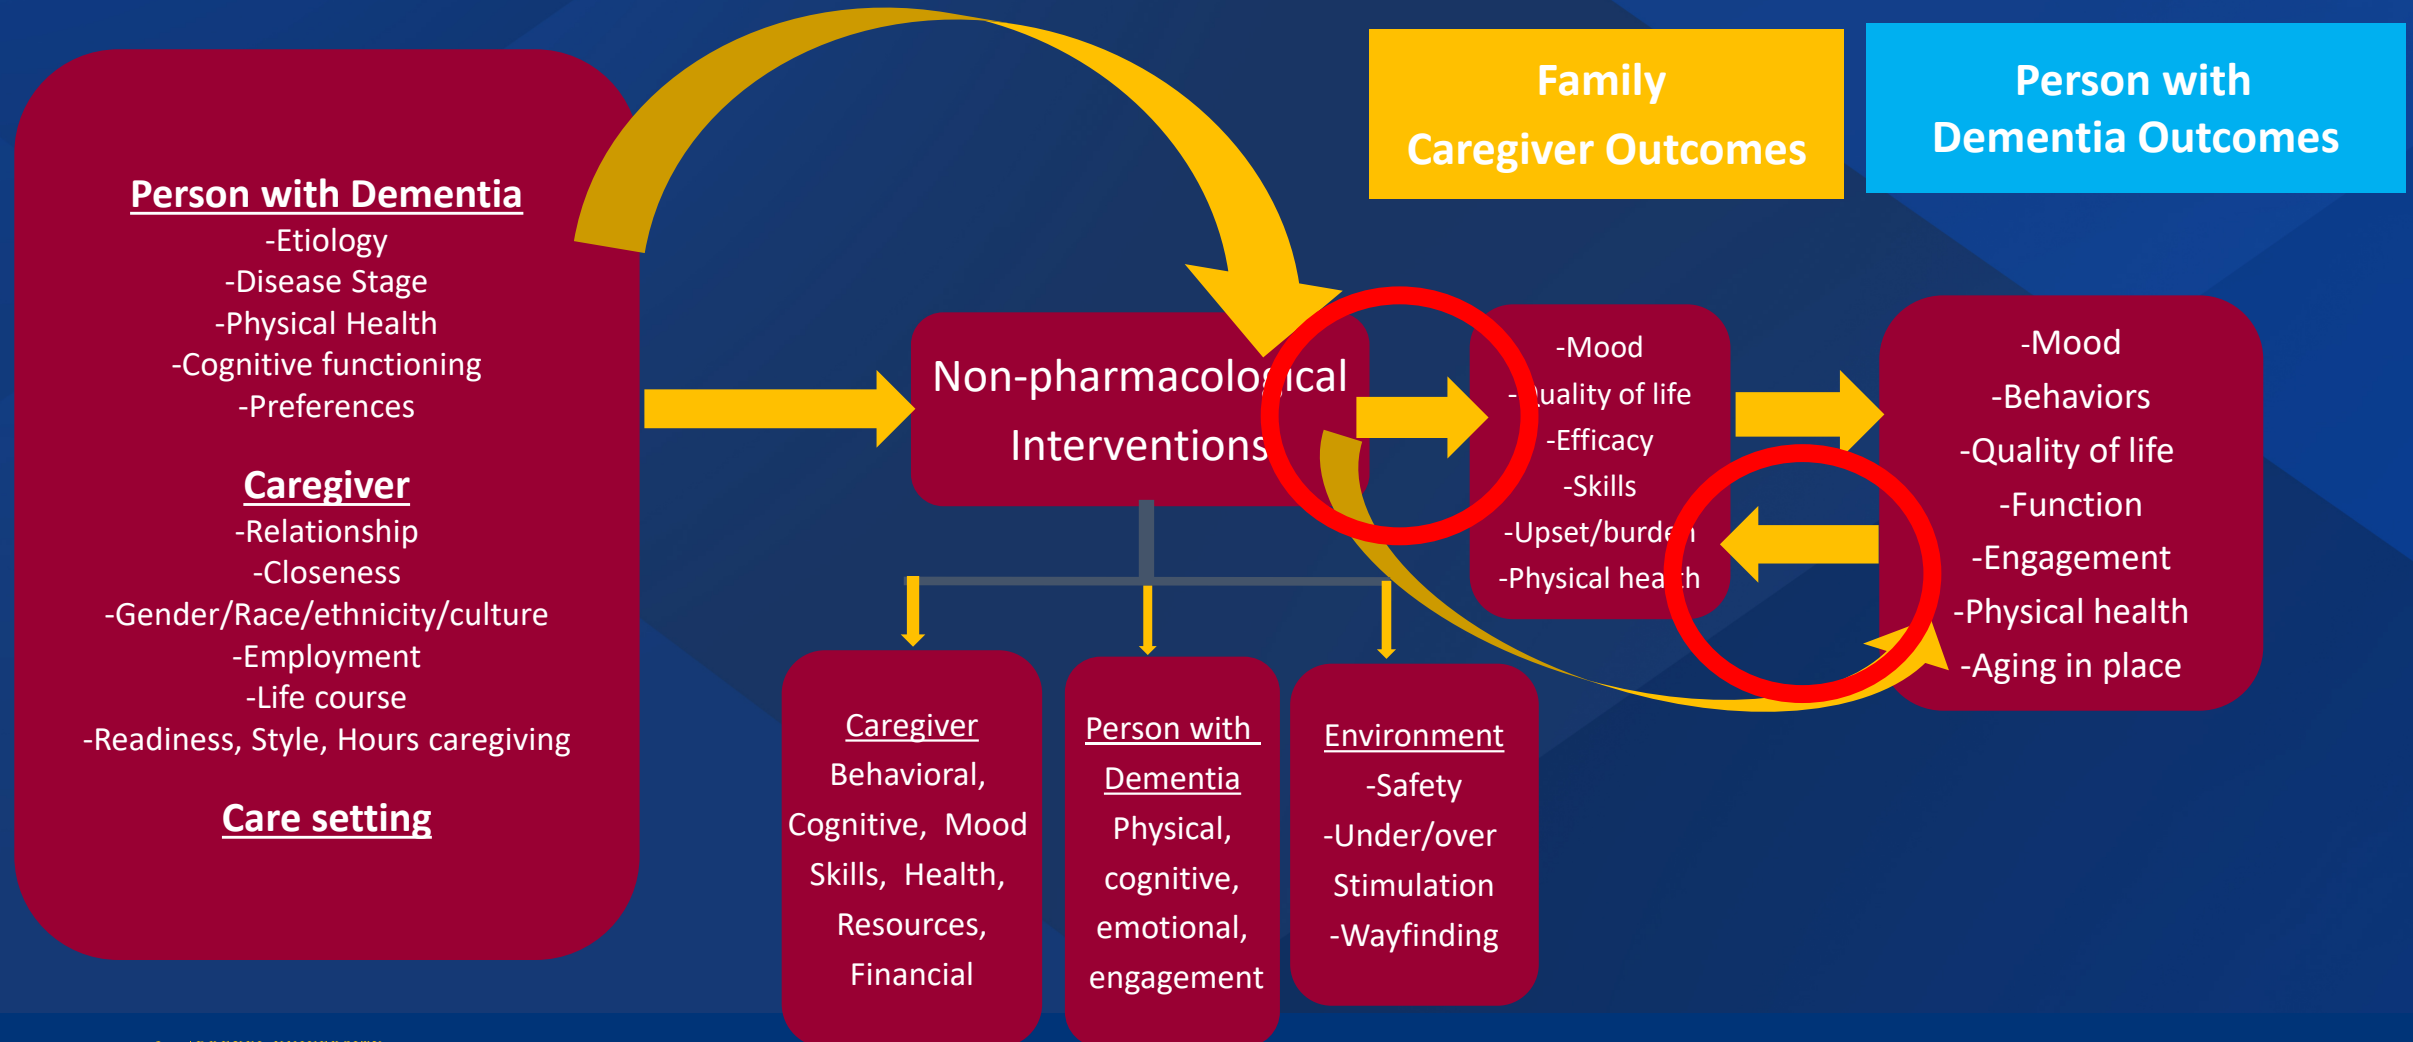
Family Caregiver Outcomes

Person with Dementia Outcomes

Person with Dementia
-Etiology
-Disease Stage
-Physical Health
-Cognitive functioning
-Preferences

Caregiver
-Relationship
-Closeness
-Gender/Race/ethnicity/culture
-Employment
-Life course
-Readiness, Style, Hours caregiving

Care setting

Non-pharmacolo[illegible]ical Interventions

-Mood
-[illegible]uality of life
-Efficacy
-Skills
-Upset/burde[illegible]
-Physical hea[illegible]th

-Mood
-Behaviors
-Quality of life
-Function
-Engagement
-Physical health
-Aging in place

Caregiver
Behavioral, Cognitive, Mood Skills, Health, Resources, Financial

Person with Dementia
Physical, cognitive, emotional, engagement

Environment
-Safety
-Under/over Stimulation
-Wayfinding